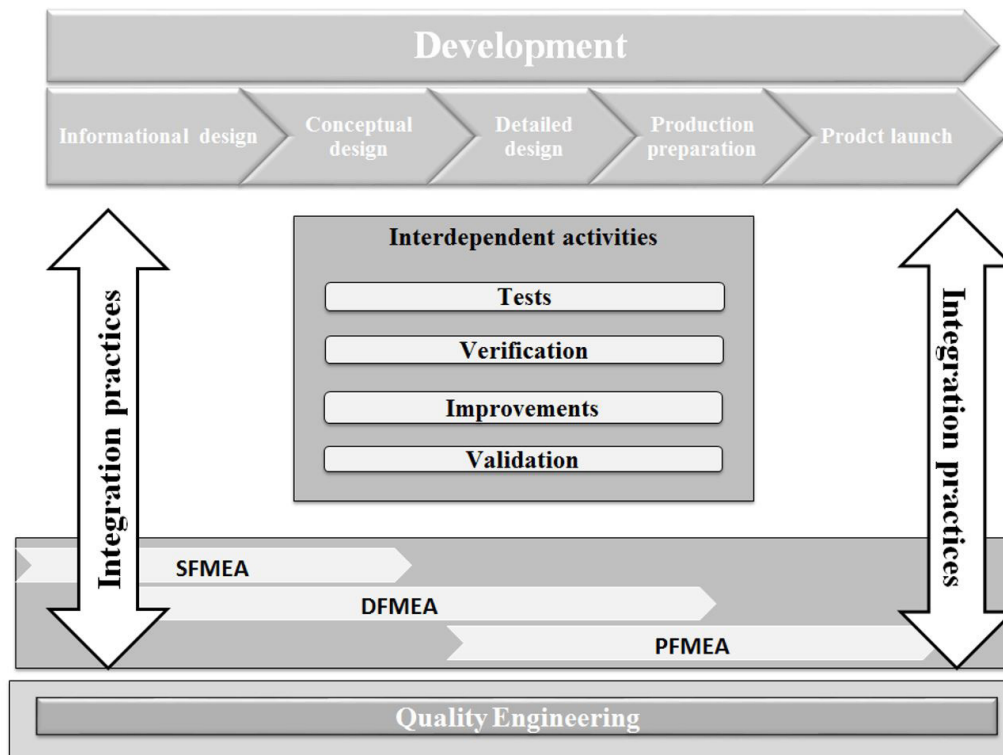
Development

Informational design

Conceptual design

Detailed design

Production preparation

Prodct launch

Interdependent activities

Tests

Verification

Improvements

Validation

Integration practices

Integration practices

SFMEA

DFMEA

PFMEA

Quality Engineering